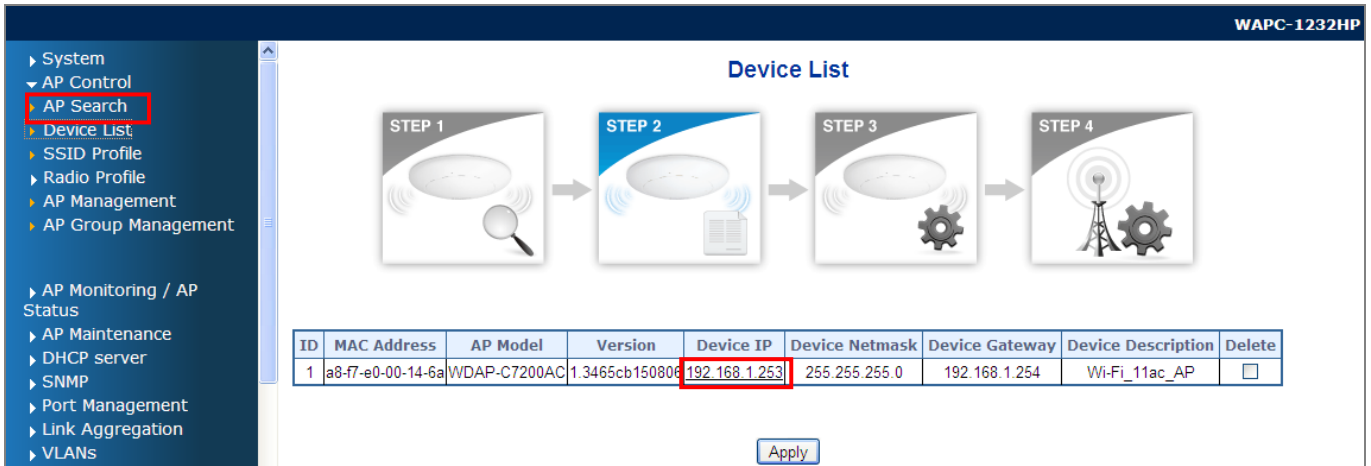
WAPC-1232HP

System
AP Control
AP Search
Device List
SSID Profile
Radio Profile
AP Management
AP Group Management

AP Monitoring / AP Status
AP Maintenance
DHCP server
SNMP
Port Management
Link Aggregation
VLANs

Device List

STEP 1
STEP 2
STEP 3
STEP 4

| ID | MAC Address | AP Model | Version | Device IP | Device Netmask | Device Gateway | Device Description | Delete |
|---|---|---|---|---|---|---|---|---|
| 1 | a8-f7-e0-00-14-6a | WDAP-C7200AC | 1.3465cb150806 | 192.168.1.253 | 255.255.255.0 | 192.168.1.254 | Wi-Fi_11ac_AP | |

Apply